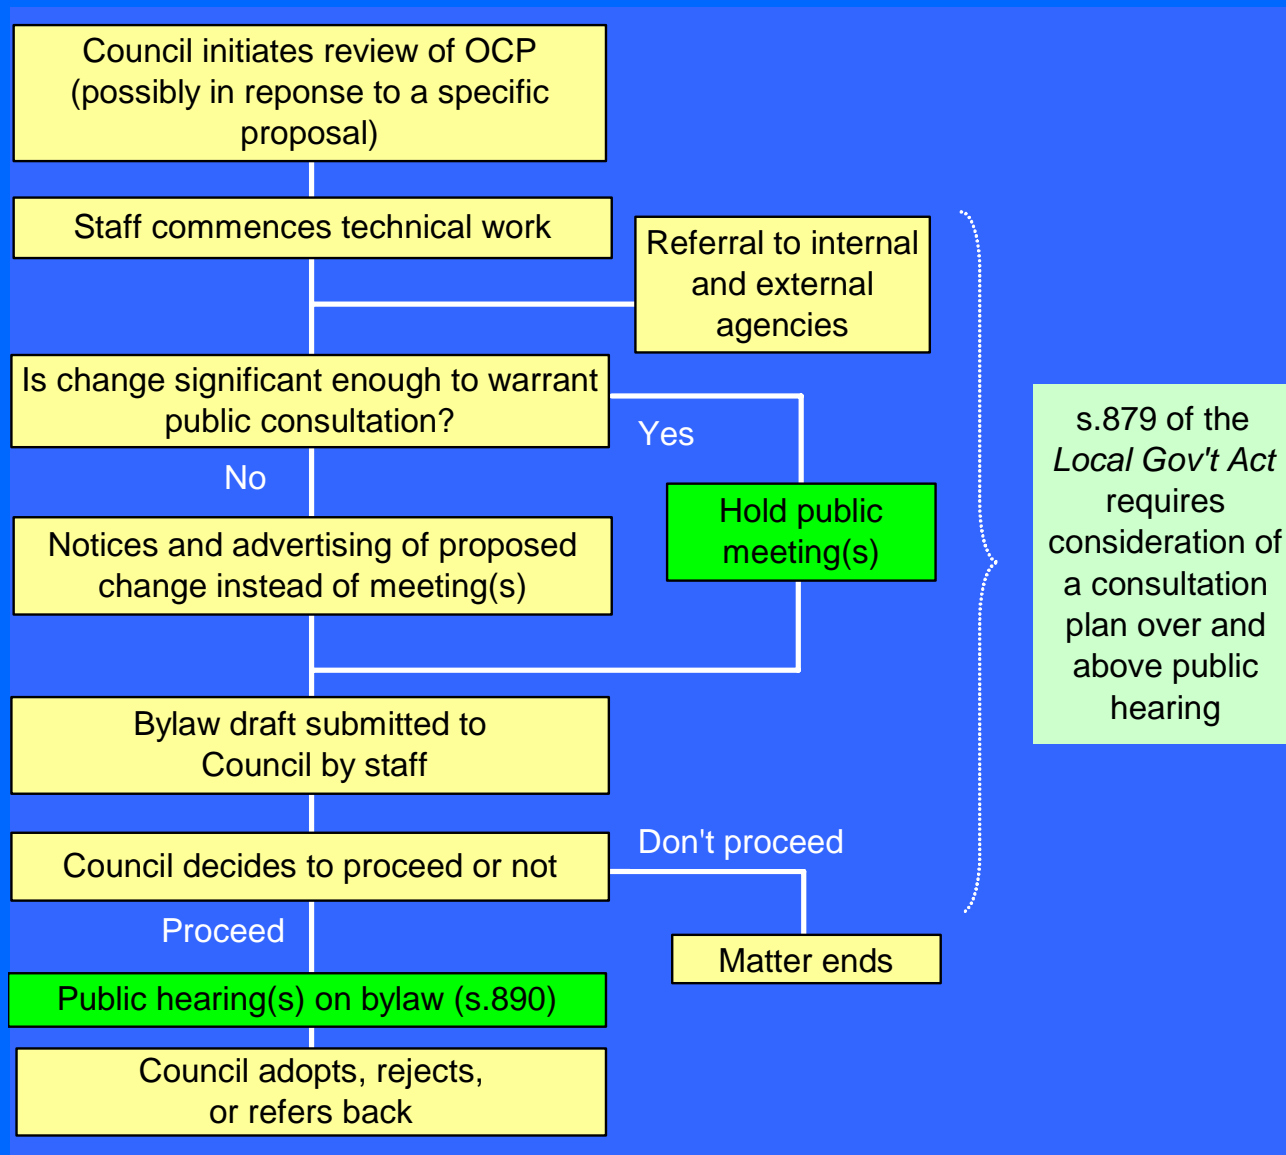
Council initiates review of OCP (possibly in reponse to a specific proposal)

Staff commences technical work

Referral to internal and external agencies

Is change significant enough to warrant public consultation?

Yes

No

Hold public meeting(s)

Notices and advertising of proposed change instead of meeting(s)

s.879 of the *Local Gov't Act* requires consideration of a consultation plan over and above public hearing

Bylaw draft submitted to Council by staff

Don't proceed

Council decides to proceed or not

Proceed

Matter ends

Public hearing(s) on bylaw (s.890)

Council adopts, rejects, or refers back